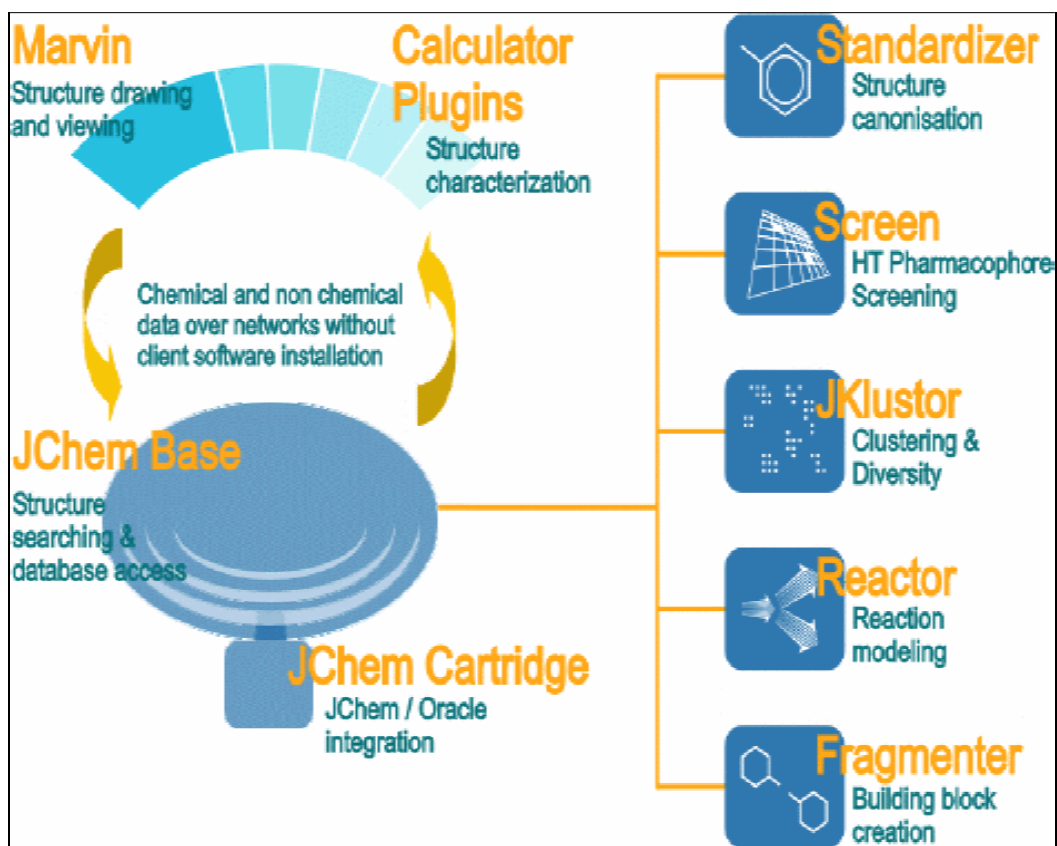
Marvin
Structure drawing and viewing

Calculator Plugins
Structure characterization

Chemical and non chemical data over networks without client software installation

JChem Base
Structure searching & database access

JChem Cartridge
JChem / Oracle integration

Standardizer
Structure canonisation

Screen
HT Pharmacophore Screening

JKlustor
Clustering & Diversity

Reactor
Reaction modeling

Fragmenter
Building block creation